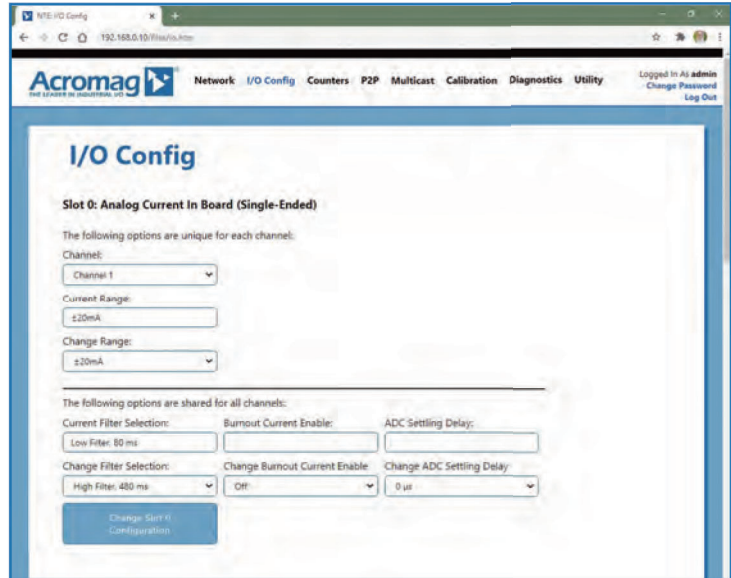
NTE I/O Config

192.168.0.10/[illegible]

Acromag
THE LEADER IN INDUSTRIAL I/O

Network I/O Config Counters P2P Multicast Calibration Diagnostics Utility

Logged In As admin
Change Password
Log Out

I/O Config

Slot 0: Analog Current In Board (Single-Ended)

The following options are unique for each channel:

Channel:
Channel 1

Current Range:
±20mA

Change Range:
±20mA

The following options are shared for all channels:

Current Filter Selection:
Low Filter, 80 ms

Burnout Current Enable:

ADC Settling Delay:

Change Filter Selection:
High Filter, 480 ms

Change Burnout Current Enable
Off

Change ADC Settling Delay
0 µs

Change Slot 0 Configuration